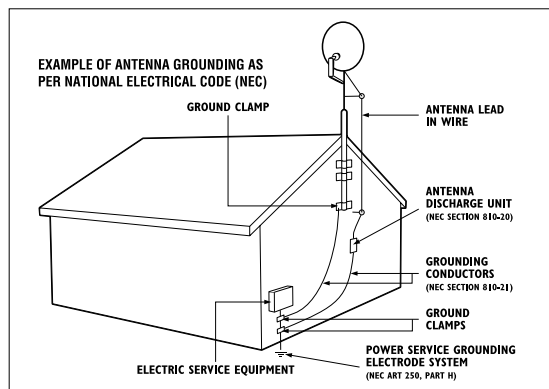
EXAMPLE OF ANTENNA GROUNDING AS PER NATIONAL ELECTRICAL CODE (NEC)

GROUND CLAMP

ANTENNA LEAD IN WIRE

ANTENNA DISCHARGE UNIT (NEC SECTION 810-20)

GROUNDING CONDUCTORS (NEC SECTION 810-21)

GROUND CLAMPS

ELECTRIC SERVICE EQUIPMENT

POWER SERVICE GROUNDING ELECTRODE SYSTEM (NEC ART 250, PART H)